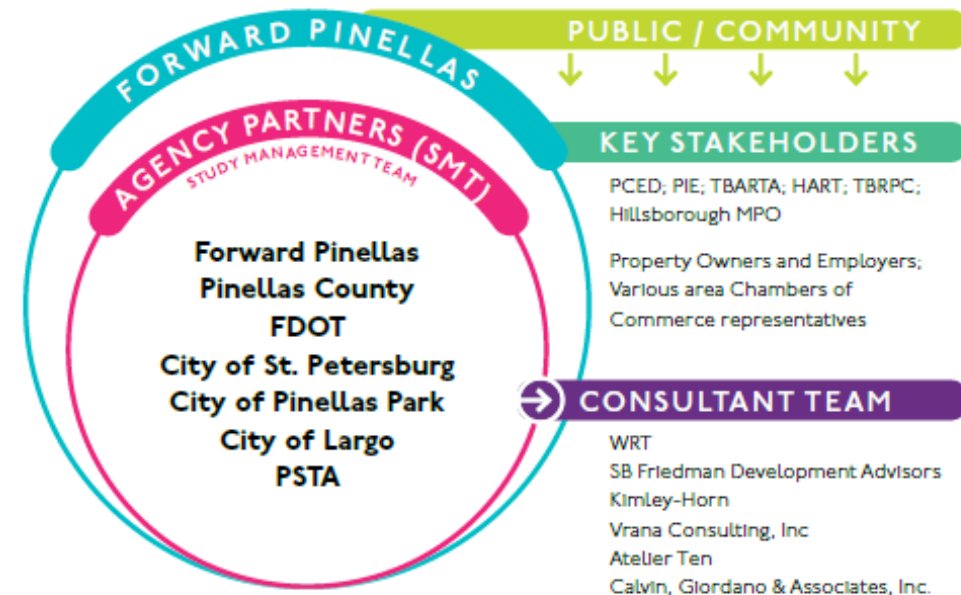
FORWARD PINELLAS

PUBLIC / COMMUNITY

AGENCY PARTNERS (SMT)
STUDY MANAGEMENT TEAM

KEY STAKEHOLDERS

PCED; PIE; TBARTA; HART; TBRPC; Hillsborough MPO

Property Owners and Employers; Various area Chambers of Commerce representatives

Forward Pinellas
Pinellas County
FDOT
City of St. Petersburg
City of Pinellas Park
City of Largo
PSTA

CONSULTANT TEAM

WRT
SB Friedman Development Advisors
Kimley-Horn
Vrana Consulting, Inc
Atelier Ten
Calvin, Giordano & Associates, Inc.